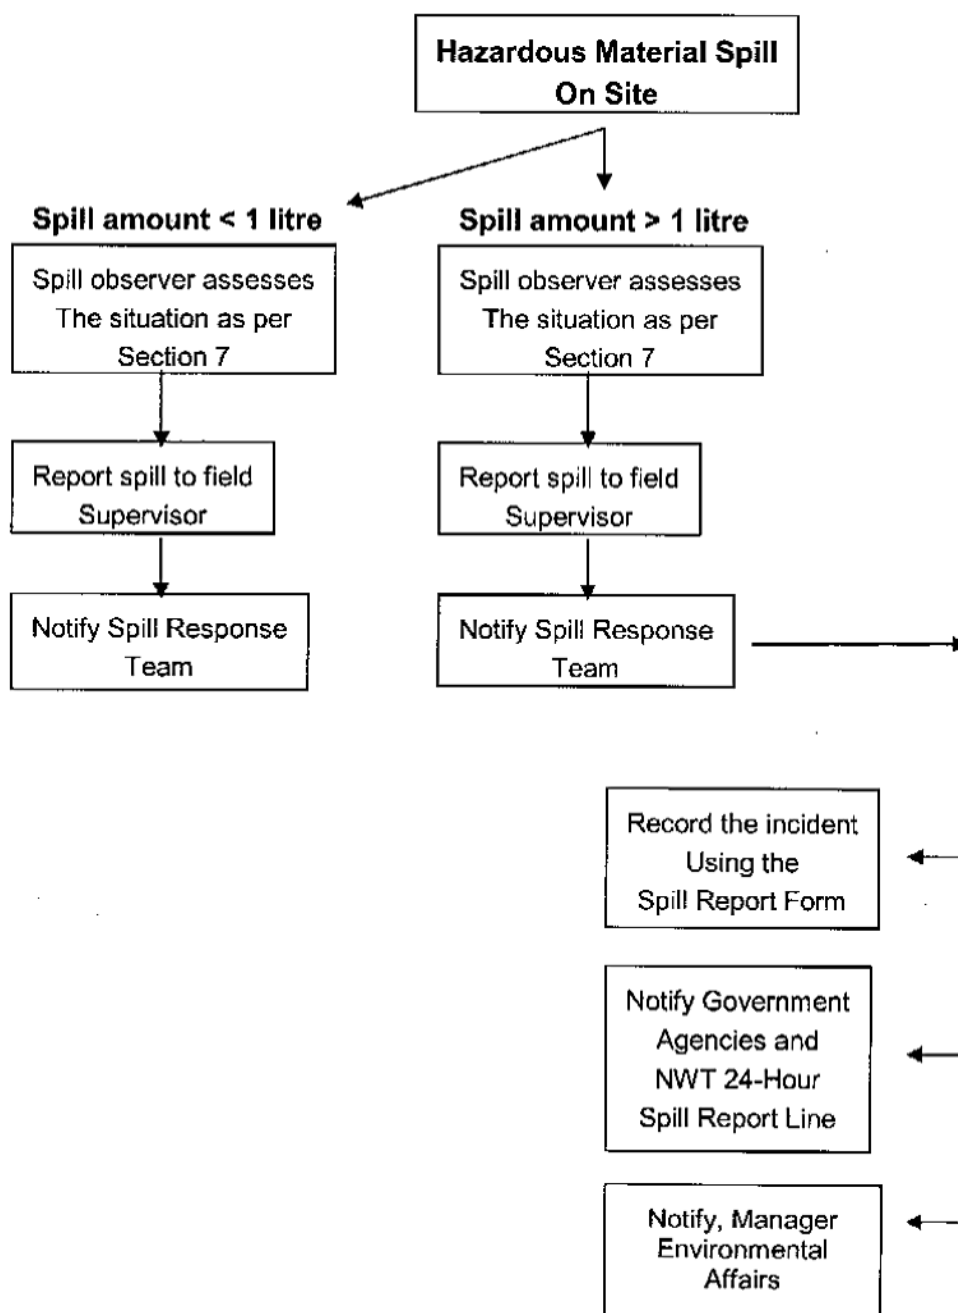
Hazardous Material Spill On Site

Spill amount < 1 litre

Spill observer assesses The situation as per Section 7

Report spill to field Supervisor

Notify Spill Response Team

Spill amount > 1 litre

Spill observer assesses The situation as per Section 7

Report spill to field Supervisor

Notify Spill Response Team

Record the incident Using the Spill Report Form

Notify Government Agencies and NWT 24-Hour Spill Report Line

Notify, Manager Environmental Affairs